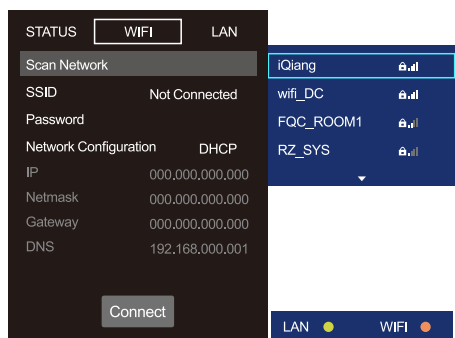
STATUS WIFI LAN

Scan Network
SSID Not Connected
Password
Network Configuration DHCP
IP 000.000.000.000
Netmask 000.000.000.000
Gateway 000.000.000.000
DNS 192.168.000.001

Connect

iQiang
wifi_DC
FQC_ROOM1
RZ_SYS

LAN WIFI